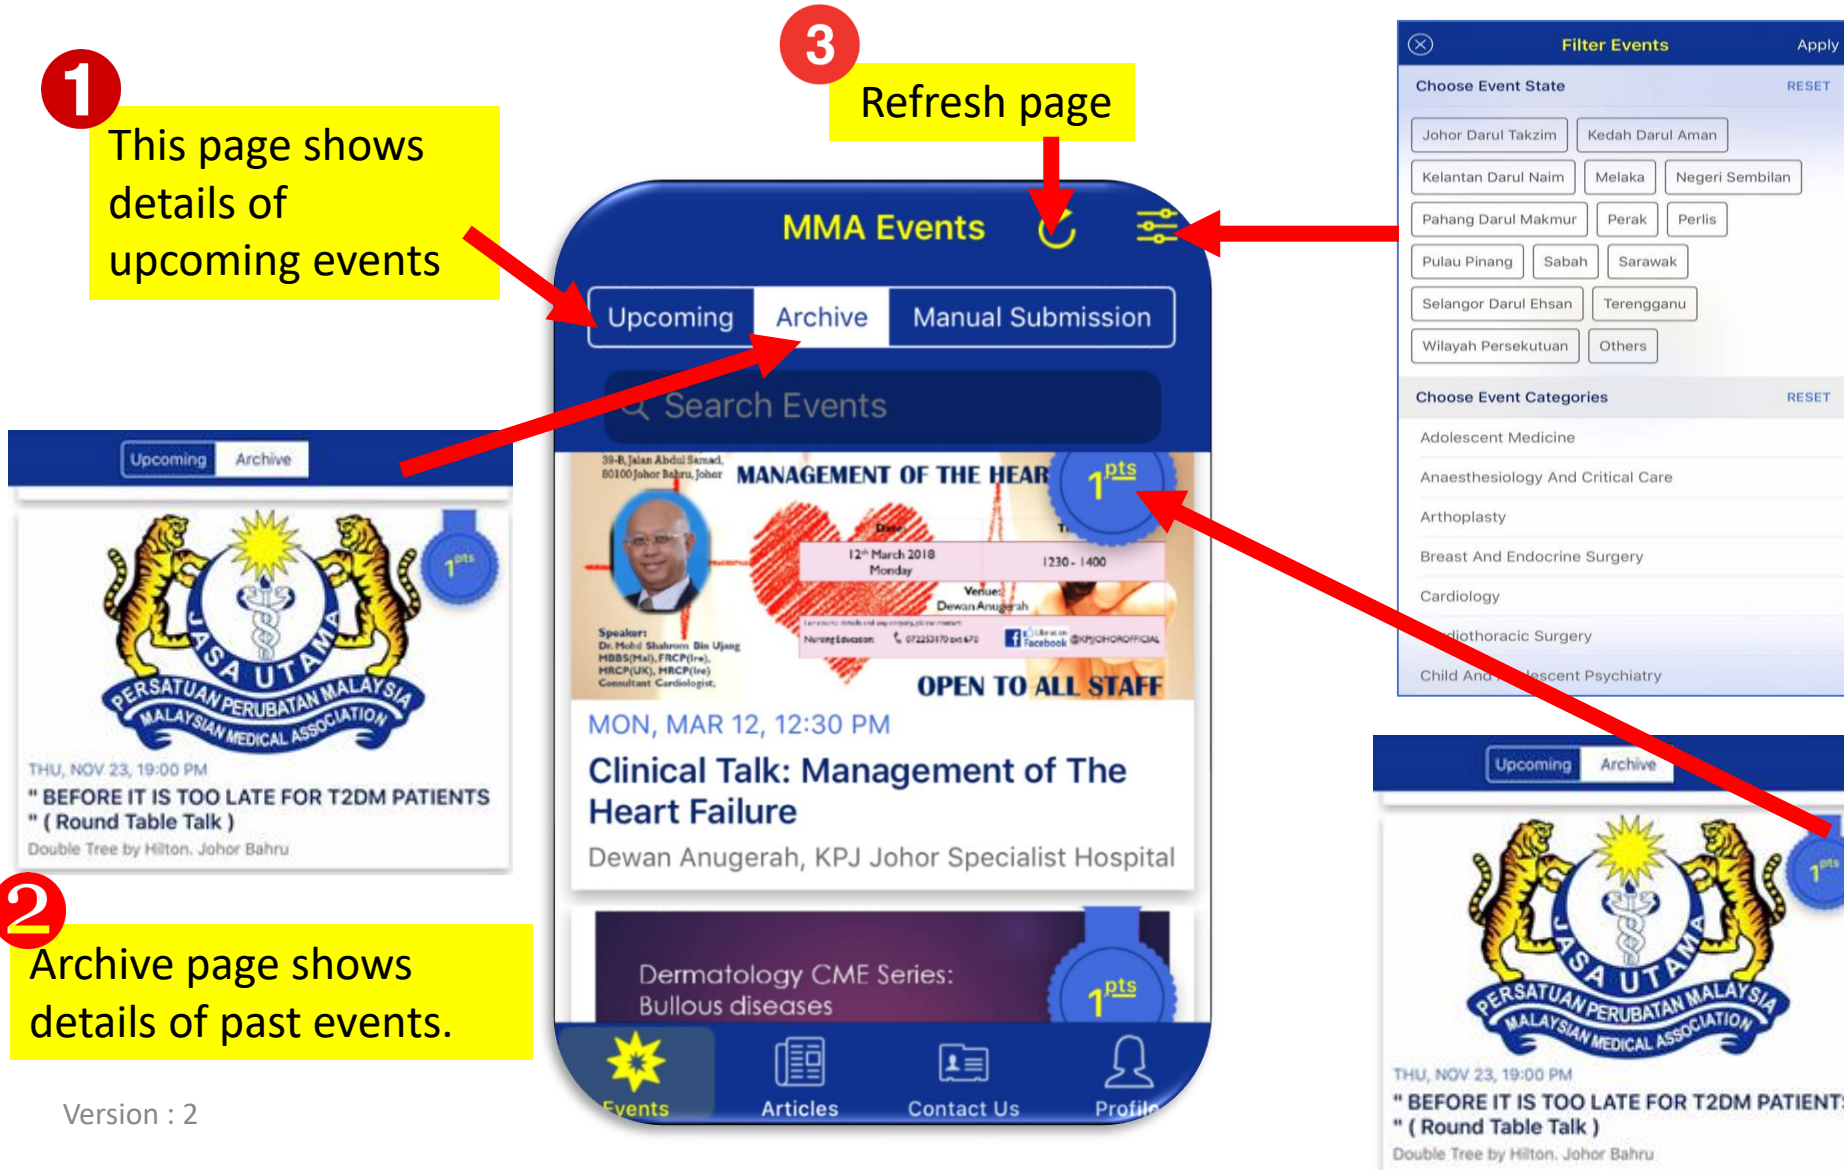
1 This page shows details of upcoming events

3 Refresh page

MMA Events

Upcoming Archive Manual Submission

Search Events

39-B, Jalan Abdul Samad, 80100 Johor Bahru, Johor MANAGEMENT OF THE HEAR

$1^{pts}$

Date: 12th March 2018 Monday 1230 - 1400

Venue: Dewan Anugerah

Speaker: Dr. Mohd Shahrom Bin Ujang MBBS(Mal), FRCP(Ire), MRCP(UK), MRCP(Ire) Consultant Cardiologist

OPEN TO ALL STAFF

MON, MAR 12, 12:30 PM

Clinical Talk: Management of The Heart Failure

Dewan Anugerah, KPJ Johor Specialist Hospital

Dermatology CME Series: Bullous diseases

$1^{pts}$

Events Articles Contact Us Profile

Upcoming Archive

$1^{pts}$

JASA UTAMA PERSATUAN PERUBATAN MALAYSIA MALAYSIAN MEDICAL ASSOCIATION

THU, NOV 23, 19:00 PM

" BEFORE IT IS TOO LATE FOR T2DM PATIENTS " ( Round Table Talk )

Double Tree by Hilton, Johor Bahru

2 Archive page shows details of past events.

Version : 2

Filter Events Apply

Choose Event State RESET

Johor Darul Takzim Kedah Darul Aman Kelantan Darul Naim Melaka Negeri Sembilan Pahang Darul Makmur Perak Perlis Pulau Pinang Sabah Sarawak Selangor Darul Ehsan Terengganu Wilayah Persekutuan Others

Choose Event Categories RESET

Adolescent Medicine

Anaesthesiology And Critical Care

Arthoplasty

Breast And Endocrine Surgery

Cardiology

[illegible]iothoracic Surgery

Child And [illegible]escent Psychiatry

Upcoming Archive

$1^{pts}$

JASA UTAMA PERSATUAN PERUBATAN MALAYSIA MALAYSIAN MEDICAL ASSOCIATION

THU, NOV 23, 19:00 PM

" BEFORE IT IS TOO LATE FOR T2DM PATIENT " ( Round Table Talk )

Double Tree by Hilton, Johor Bahru